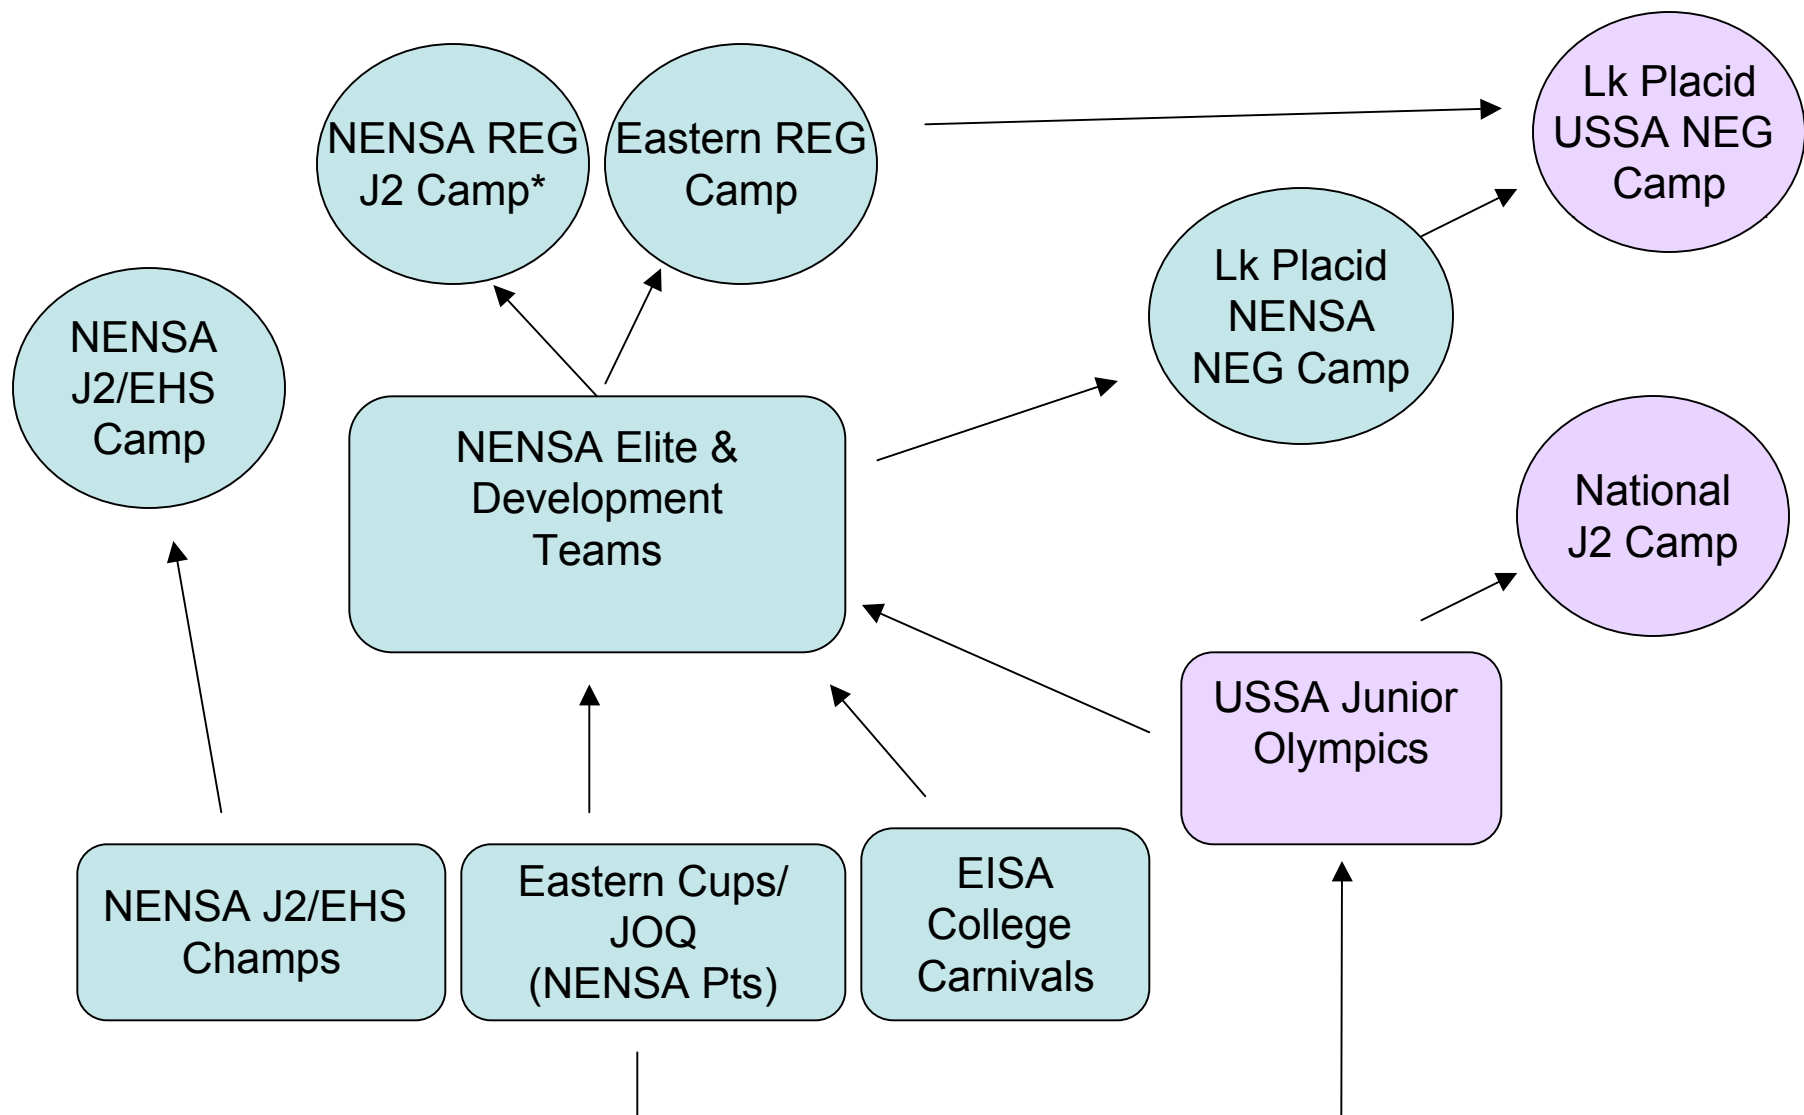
NENSA REG J2 Camp*

Eastern REG Camp

Lk Placid USSA NEG Camp

Lk Placid NENSA NEG Camp

NENSA J2/EHS Camp

NENSA Elite & Development Teams

National J2 Camp

USSA Junior Olympics

NENSA J2/EHS Champs

Eastern Cups/ JOQ (NENSA Pts)

EISA College Carnivals